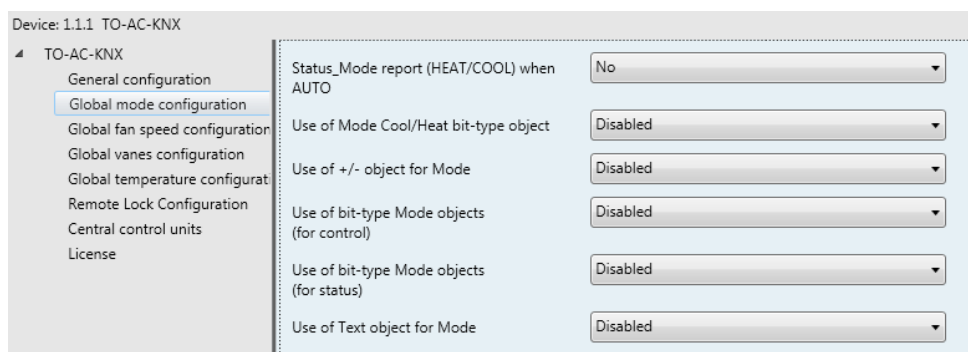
Device: 1.1.1 TO-AC-KNX

TO-AC-KNX
General configuration
Global mode configuration
Global fan speed configuration
Global vanes configuration
Global temperature configurati
Remote Lock Configuration
Central control units
License

| | |
|---|---|
| Status_Mode report (HEAT/COOL) when AUTO | No |
| Use of Mode Cool/Heat bit-type object | Disabled |
| Use of +/- object for Mode | Disabled |
| Use of bit-type Mode objects (for control) | Disabled |
| Use of bit-type Mode objects (for status) | Disabled |
| Use of Text object for Mode | Disabled |